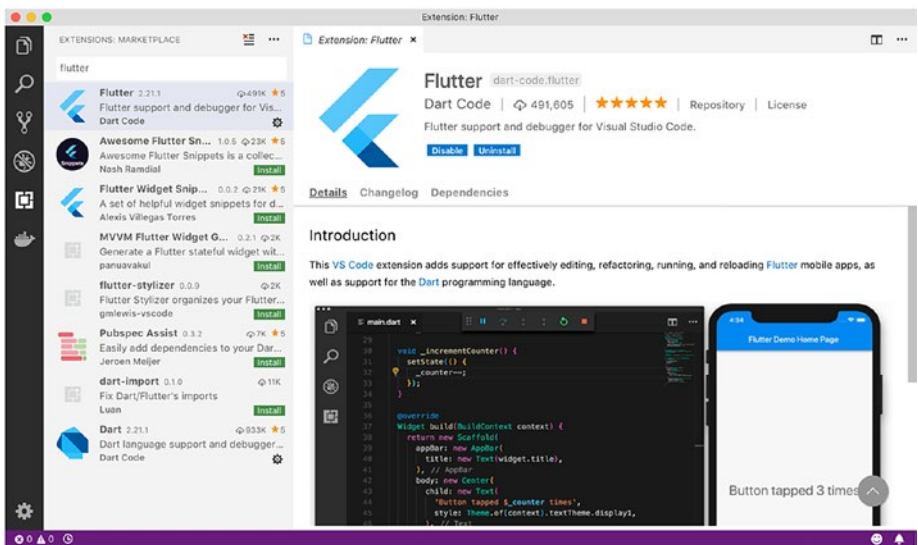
Extension: Flutter

EXTENSIONS: MARKETPLACE

flutter

Flutter 2.21.1 491K ★5
Flutter support and debugger for Vis...
Dart Code

Awesome Flutter Sn... 1.0.5 23K ★5
Awesome Flutter Snippets is a collec...
Nash Ramdial
Install

Flutter Widget Snip... 0.0.2 21K ★5
A set of helpful widget snippets for d...
Alexis Villegas Torres
Install

MVVM Flutter Widget G... 0.2.1 2K
Generate a Flutter stateful widget wit...
panuavakul
Install

flutter-stylizer 0.0.9 2K
Flutter Stylizer organizes your Flutter...
gmlewis-vscode
Install

Pubspec Assist 0.3.2 7K ★5
Easily add dependencies to your Dar...
Jeroen Meijer
Install

dart-import 0.1.0 11K
Fix Dart/Flutter's imports
Luan
Install

Dart 2.21.1 933K ★5
Dart language support and debugger...
Dart Code

Extension: Flutter ×

Flutter dart-code.flutter
Dart Code | 491,605 | ★★★★★ | Repository | License
Flutter support and debugger for Visual Studio Code.
Disable Uninstall

Details Changelog Dependencies

Introduction

This VS Code extension adds support for effectively editing, refactoring, running, and reloading Flutter mobile apps, as well as support for the Dart programming language.

main.dart ×

30 void _incrementCounter() {
31 setState(() {
32 _counter++;
33 });
34 }
35
36 @override
37 Widget build(BuildContext context) {
38 return new Scaffold(
39 appBar: new AppBar(
40 title: new Text(widget.title),
41 ), // AppBar
42 body: new Center(
43 child: new Text(
44 'Button tapped $_counter times',
45 style: Theme.of(context).textTheme.display1,
46 ), // Text

4:34
Flutter Demo Home Page
Button tapped 3 times

⊗0 ⚠0